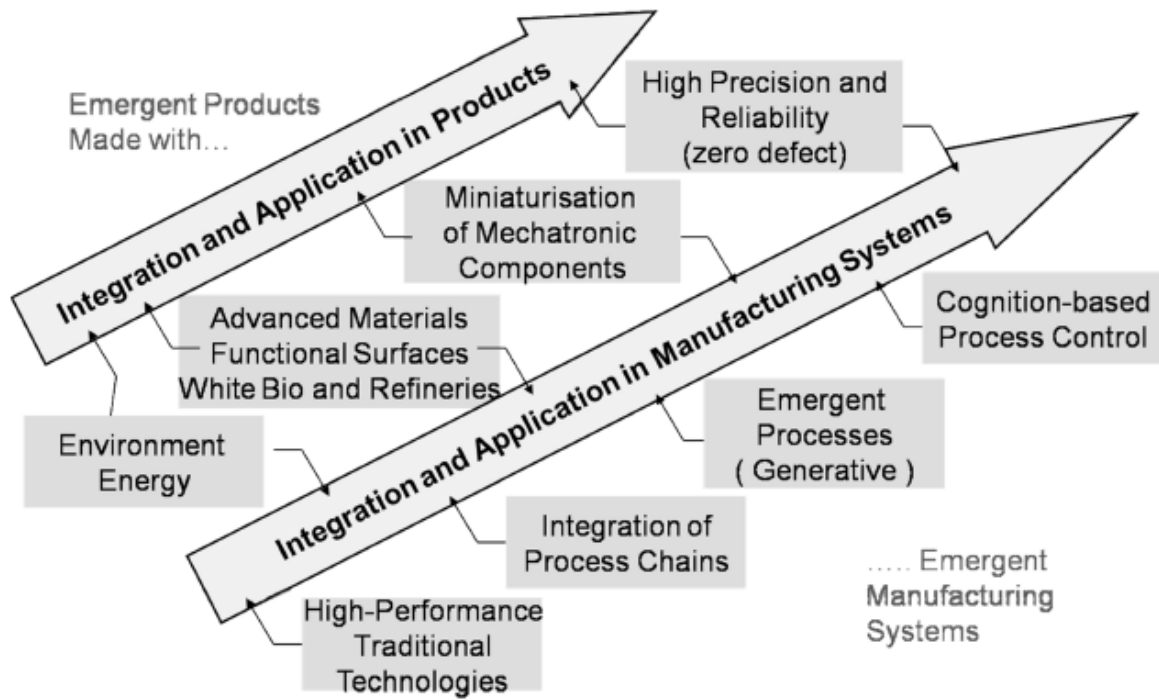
Emergent Products Made with…

Integration and Application in Products

High Precision and Reliability (zero defect)

Miniaturisation of Mechatronic Components

Integration and Application in Manufacturing Systems

Cognition-based Process Control

Advanced Materials Functional Surfaces White Bio and Refineries

Emergent Processes ( Generative )

Environment Energy

Integration of Process Chains

….. Emergent Manufacturing Systems

High-Performance Traditional Technologies